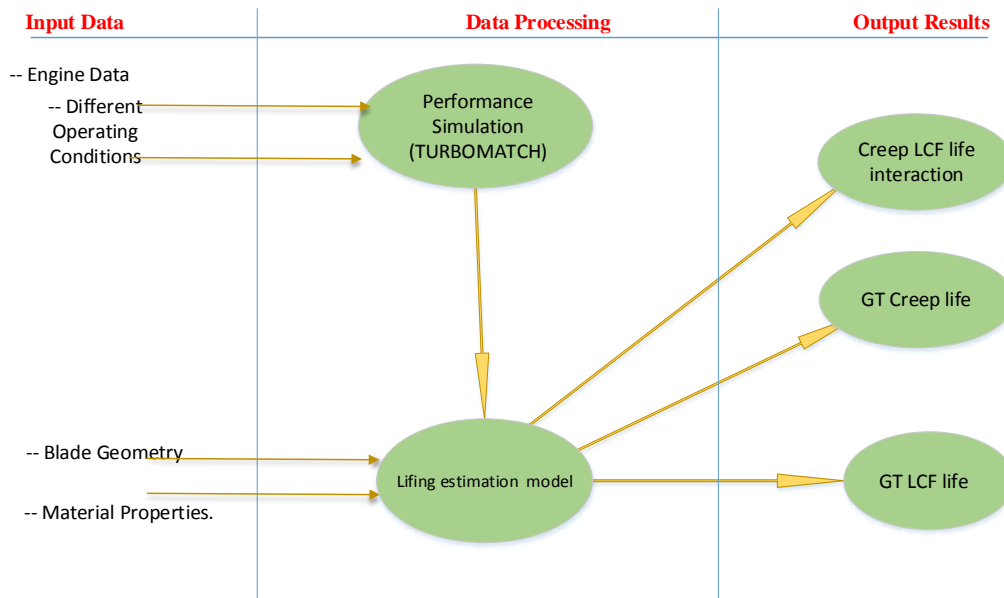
Input Data

Data Processing

Output Results

-- Engine Data

-- Different Operating Conditions

Performance Simulation (TURBOMATCH)

Creep LCF life interaction

GT Creep life

-- Blade Geometry

-- Material Properties.

Lifing estimation model

GT LCF life